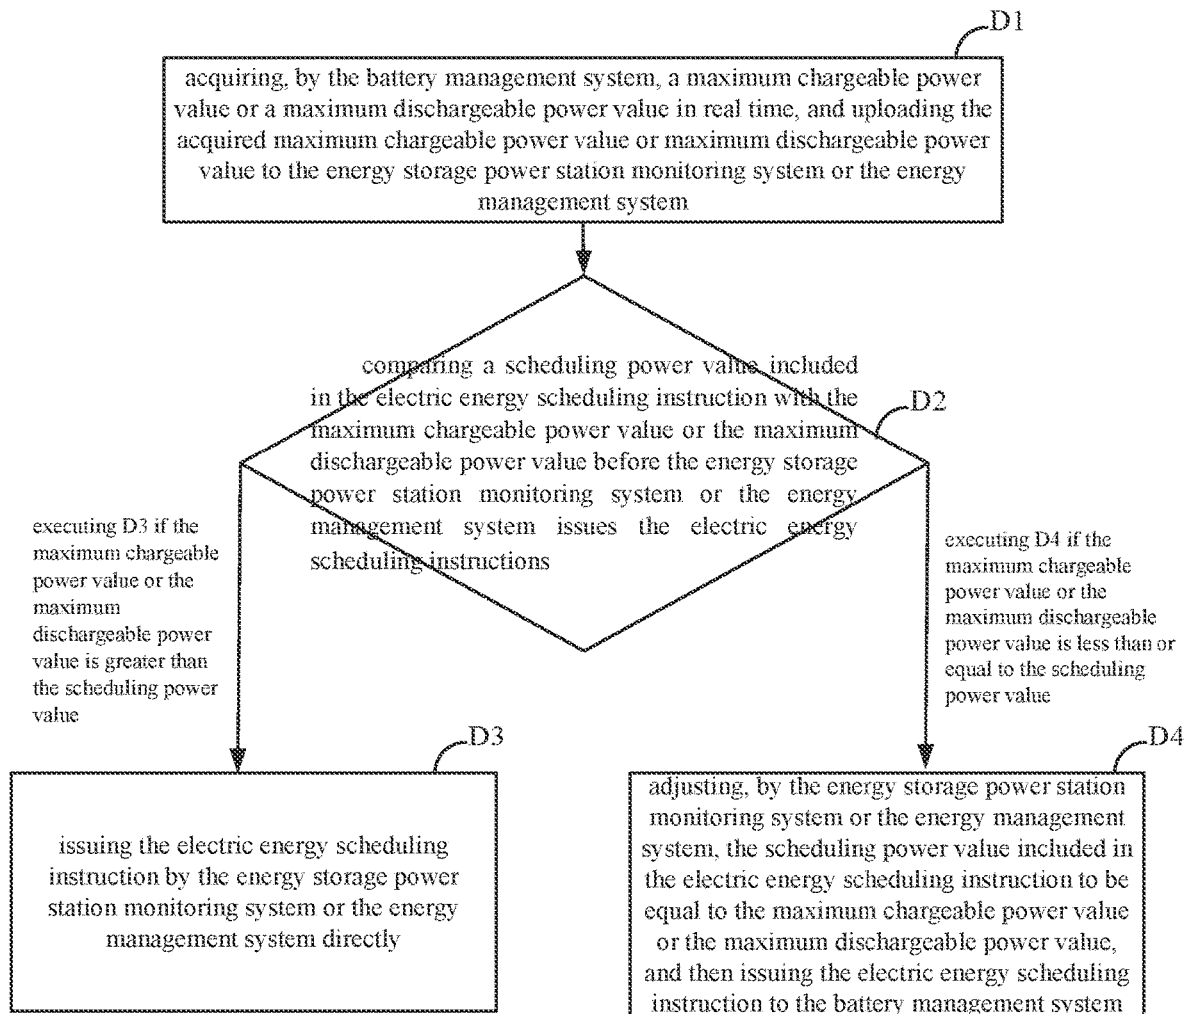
D1

acquiring, by the battery management system, a maximum chargeable power value or a maximum dischargeable power value in real time, and uploading the acquired maximum chargeable power value or maximum dischargeable power value to the energy storage power station monitoring system or the energy management system

comparing a scheduling power value included in the electric energy scheduling instruction with the maximum chargeable power value or the maximum dischargeable power value before the energy storage power station monitoring system or the energy management system issues the electric energy scheduling instructions

D2

executing D3 if the maximum chargeable power value or the maximum dischargeable power value is greater than the scheduling power value

executing D4 if the maximum chargeable power value or the maximum dischargeable power value is less than or equal to the scheduling power value

D3

issuing the electric energy scheduling instruction by the energy storage power station monitoring system or the energy management system directly

D4

adjusting, by the energy storage power station monitoring system or the energy management system, the scheduling power value included in the electric energy scheduling instruction to be equal to the maximum chargeable power value or the maximum dischargeable power value, and then issuing the electric energy scheduling instruction to the battery management system